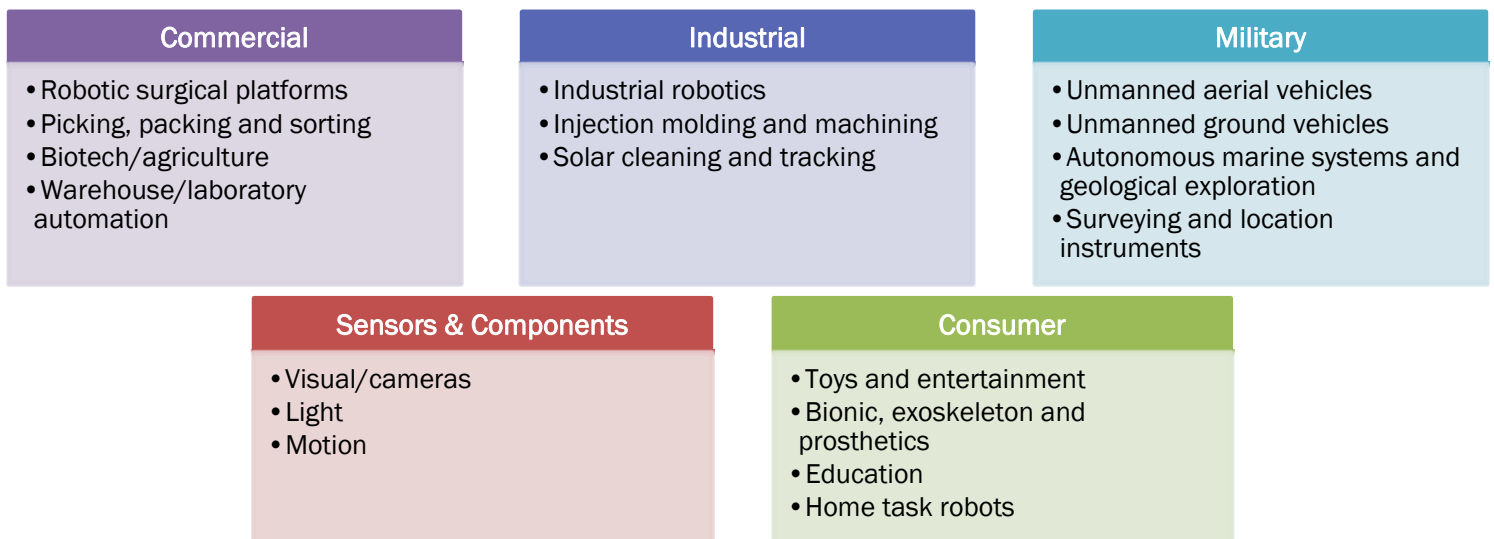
Commercial

- Robotic surgical platforms
- Picking, packing and sorting
- Biotech/agriculture
- Warehouse/laboratory automation

Industrial

- Industrial robotics
- Injection molding and machining
- Solar cleaning and tracking

Military

- Unmanned aerial vehicles
- Unmanned ground vehicles
- Autonomous marine systems and geological exploration
- Surveying and location instruments

Sensors & Components

- Visual/cameras
- Light
- Motion

Consumer

- Toys and entertainment
- Bionic, exoskeleton and prosthetics
- Education
- Home task robots